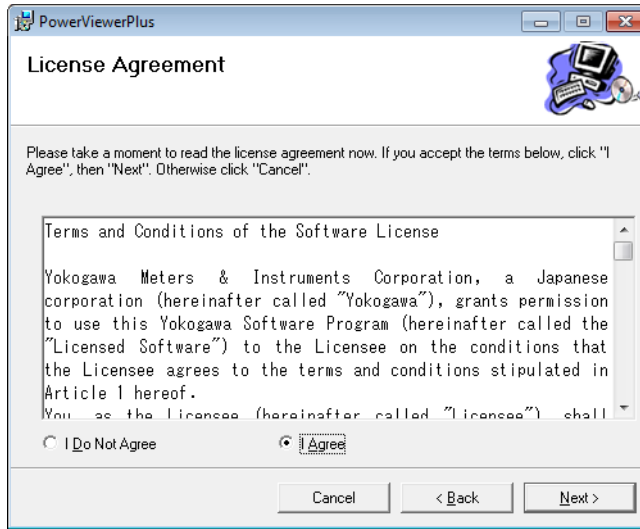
PowerViewerPlus

License Agreement

Please take a moment to read the license agreement now. If you accept the terms below, click "I Agree", then "Next". Otherwise click "Cancel".

Terms and Conditions of the Software License

Yokogawa Meters & Instruments Corporation, a Japanese corporation (hereinafter called "Yokogawa"), grants permission to use this Yokogawa Software Program (hereinafter called the "Licensed Software") to the Licensee on the conditions that the Licensee agrees to the terms and conditions stipulated in Article 1 hereof.

You, as the Licensee (hereinafter called "Licensee"), shall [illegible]

I Do Not Agree

I Agree

Cancel

< Back

Next >